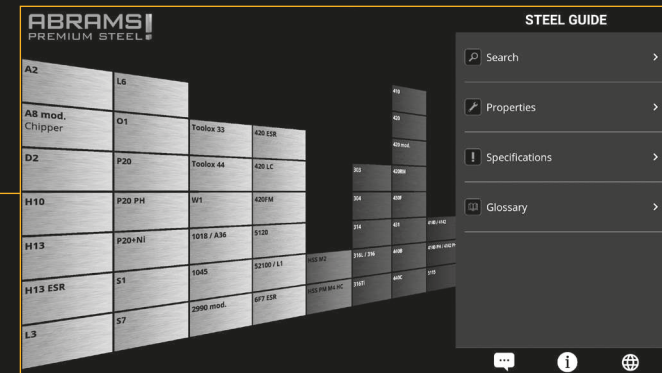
ABRAMS
PREMIUM STEEL

A2
A8 mod. Chipper
D2
H10
H13
H13 ESR
L3

L6
O1
P20
P20 PH
P20+Ni
S1
S7

Toolox 33
Toolox 44
W1
1018 / A36
1045
2990 mod.

420 ESR
420 LC
420FM
S120
52100 / L1
6F7 ESR

HSS M2
HSS PM M4 HC

303
304
314
316L / 316
316Ti

410
420
420 mod.
420MH
430F
431
440B
440C

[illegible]
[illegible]
315

STEEL GUIDE
Search
Properties
Specifications
Glossary